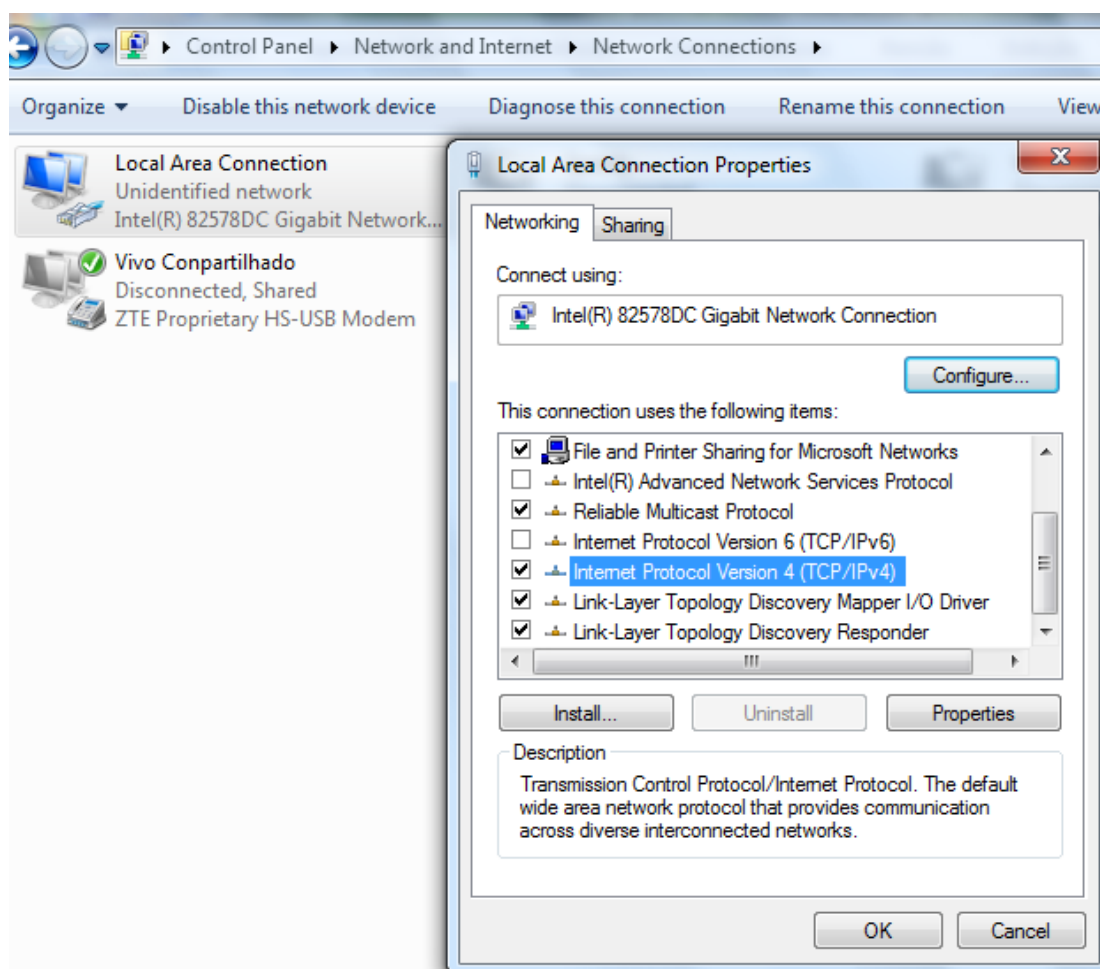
▸ Control Panel ▸ Network and Internet ▸ Network Connections ▸

Organize ▾ Disable this network device Diagnose this connection Rename this connection View

Local Area Connection
Unidentified network
Intel(R) 82578DC Gigabit Network...

Vivo Conpartilhado
Disconnected, Shared
ZTE Proprietary HS-USB Modem

Local Area Connection Properties

Networking | Sharing

Connect using:

Intel(R) 82578DC Gigabit Network Connection

Configure...

This connection uses the following items:

☑ File and Printer Sharing for Microsoft Networks
☐ Intel(R) Advanced Network Services Protocol
☑ Reliable Multicast Protocol
☐ Internet Protocol Version 6 (TCP/IPv6)
☑ Internet Protocol Version 4 (TCP/IPv4)
☑ Link-Layer Topology Discovery Mapper I/O Driver
☑ Link-Layer Topology Discovery Responder

Install... Uninstall Properties

Description
Transmission Control Protocol/Internet Protocol. The default wide area network protocol that provides communication across diverse interconnected networks.

OK Cancel